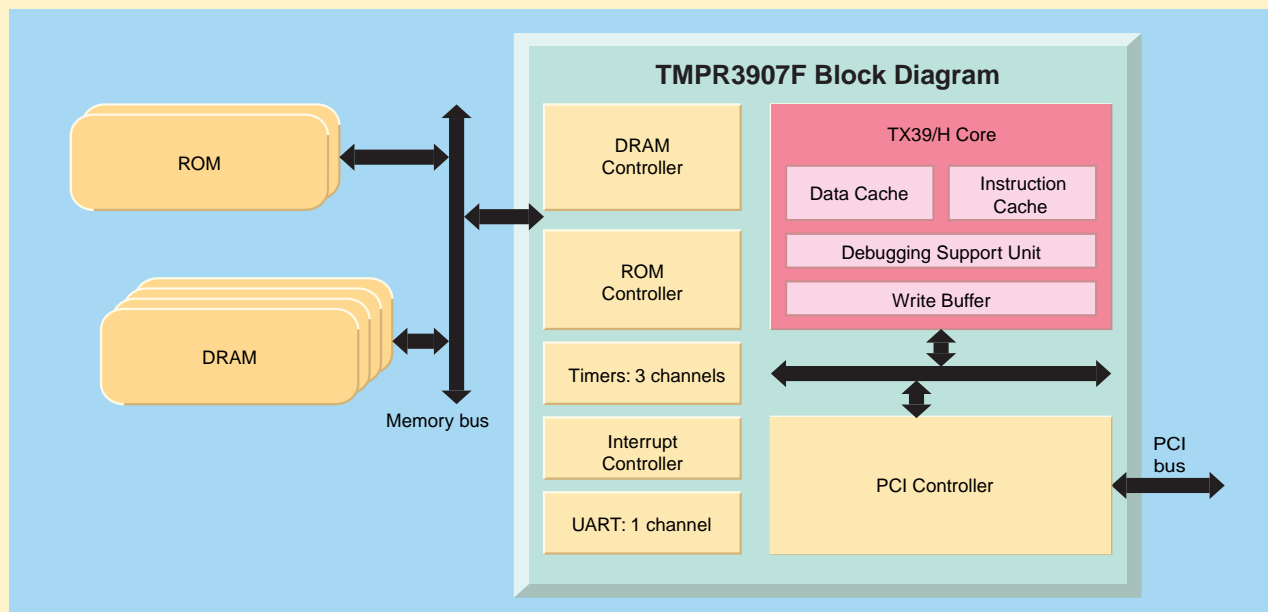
ROM

DRAM

Memory bus

TMPR3907F Block Diagram

DRAM Controller

ROM Controller

Timers: 3 channels

Interrupt Controller

UART: 1 channel

TX39/H Core

Data Cache

Instruction Cache

Debugging Support Unit

Write Buffer

PCI Controller

PCI bus